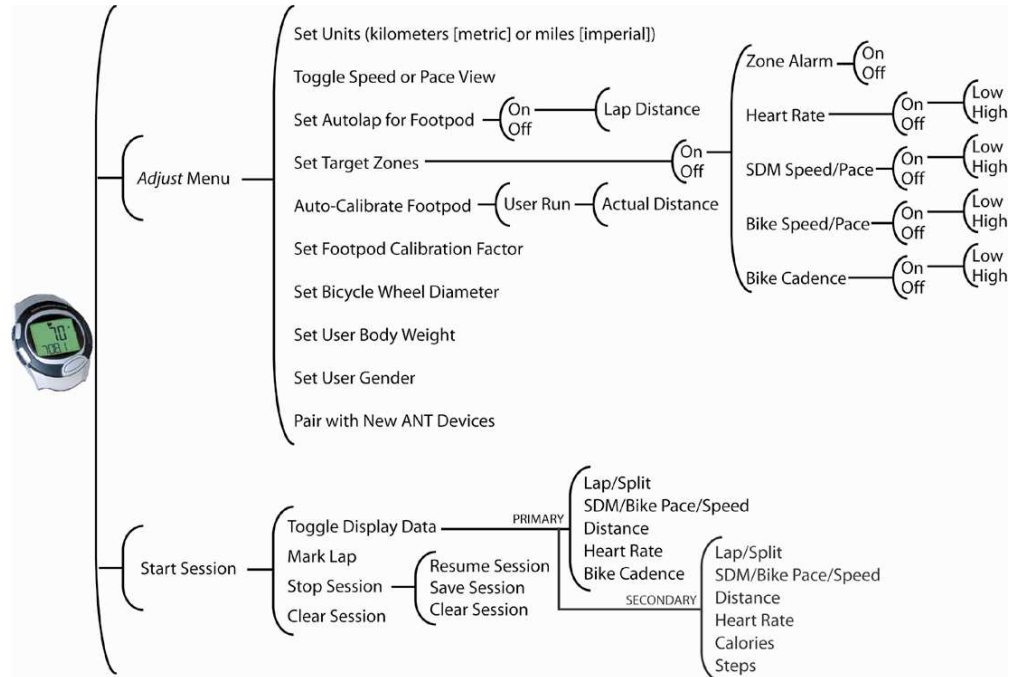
Adjust Menu

Set Units (kilometers [metric] or miles [imperial])

Toggle Speed or Pace View

Set Autolap for Footpod
On
Off
Lap Distance

Set Target Zones
On
Off

Zone Alarm
On
Off

Heart Rate
On
Off
Low
High

SDM Speed/Pace
On
Off
Low
High

Bike Speed/Pace
On
Off
Low
High

Bike Cadence
On
Off
Low
High

Auto-Calibrate Footpod
User Run
Actual Distance

Set Footpod Calibration Factor

Set Bicycle Wheel Diameter

Set User Body Weight

Set User Gender

Pair with New ANT Devices

70
708.1

Start Session

Toggle Display Data

PRIMARY
Lap/Split
SDM/Bike Pace/Speed
Distance
Heart Rate
Bike Cadence

SECONDARY
Lap/Split
SDM/Bike Pace/Speed
Distance
Heart Rate
Calories
Steps

Mark Lap

Stop Session
Resume Session
Save Session
Clear Session

Clear Session